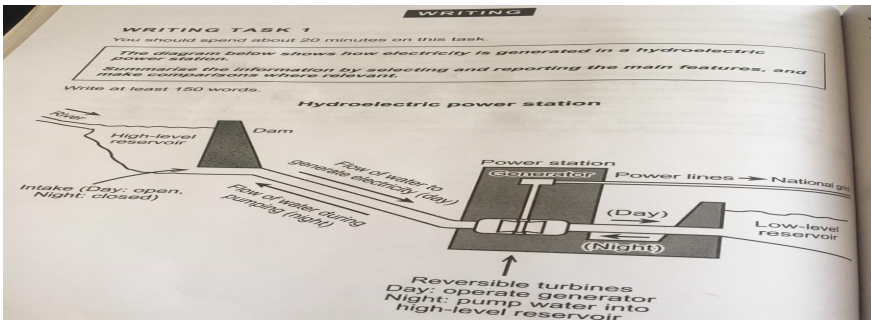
WRITING

WRITING TASK 1

You should spend about 20 minutes on this task.

The diagram below shows how electricity is generated in a hydroelectric power station.

Summarise the information by selecting and reporting the main features, and make comparisons where relevant.

Write at least 150 words.

Hydroelectric power station

River

High-level reservoir

Dam

Intake (Day: open, Night: closed)

Flow of water to generate electricity (day)

Flow of water during pumping (night)

Power station

Generator

Power lines → National grid

(Day)

(Night)

Low-level reservoir

Reversible turbines
Day: operate generator
Night: pump water into high-level reservoir